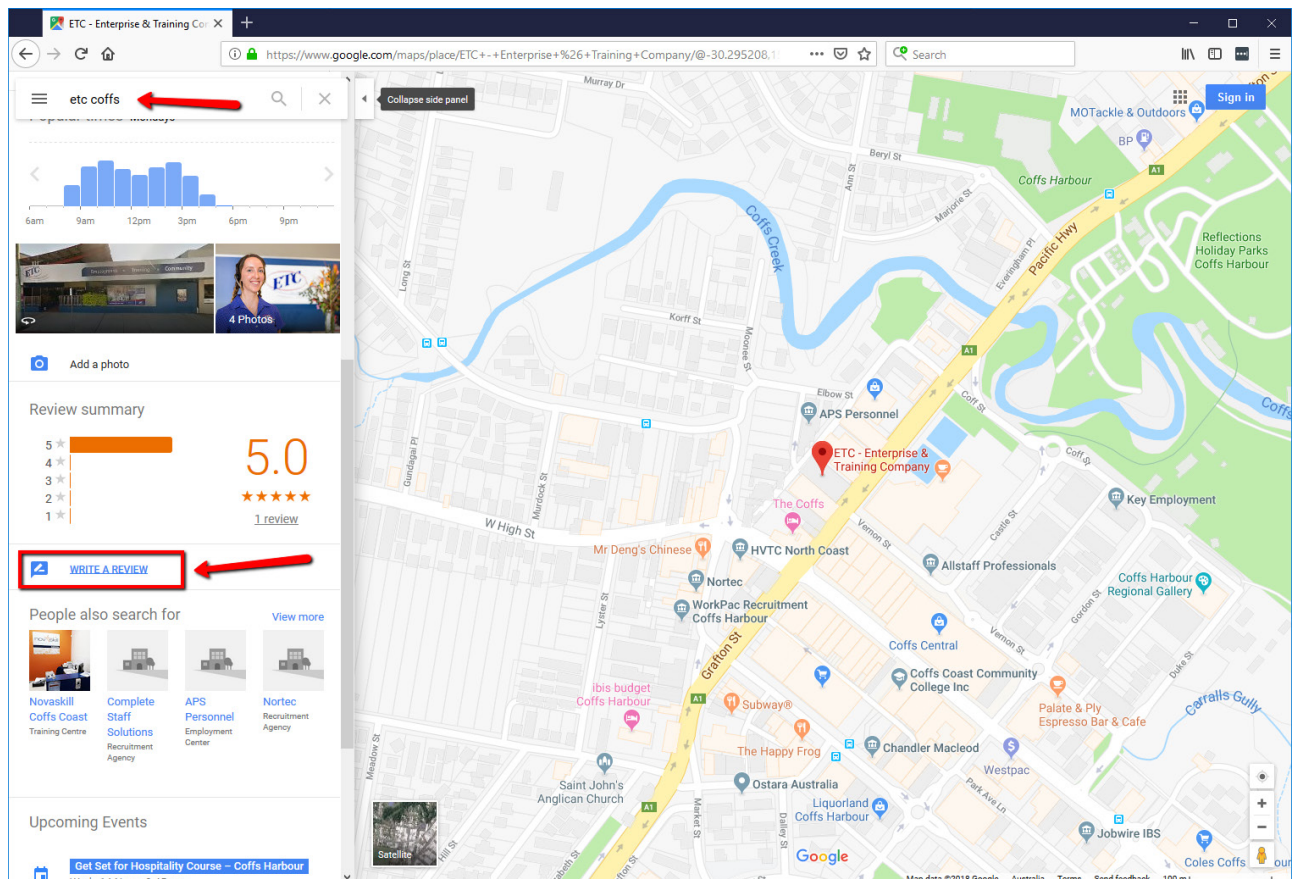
ETC - Enterprise & Training Co

https://www.google.com/maps/place/ETC+-+Enterprise+%26+Training+Company/@-30.295208,1

Search

etc coffs

Collapse side panel

Sign in

6am 9am 12pm 3pm 6pm 9pm

4 Photos

Add a photo

Review summary

5
4
3
2
1

5.0

★★★★★

1 review

WRITE A REVIEW

People also search for

View more

Novaskill Coffs Coast
Training Centre

Complete Staff Solutions
Recruitment Agency

APS Personnel
Employment Center

Nortec
Recruitment Agency

Upcoming Events

Get Set for Hospitality Course – Coffs Harbour

Murray Dr
MOTackle & Outdoors
BP
Beryl St
Coffs Harbour
A1
Reflections Holiday Parks Coffs Harbour
Coffs Creek
Ann St
Coramba Rd
Mort St
Everingham Pl
Pacific Hwy
Long St
Korff St
Moonee St
A1
Elbow St
APS Personnel
Coff St
Coffs
Gundagai Pl
ETC - Enterprise & Training Company
Coff St
Murdock St
The Coffs
Key Employment
W High St
Vernon St
Castle St
Mr Deng's Chinese
HVTC North Coast
Allstaff Professionals
Nortec
WorkPac Recruitment Coffs Harbour
Coffs Harbour Regional Gallery
Lyster St
Grafton St
Vernon St
Gordon St
Coffs Central
Coffs Coast Community College Inc
Duke St
Ibis budget Coffs Harbour
Subway®
Palate & Ply Espresso Bar & Cafe
Carralls Gully
The Happy Frog
Chandler Macleod
Meadow St
Westpac
Saint John's Anglican Church
Ostara Australia
Park Ave Ln
A1
Liquorland Coffs Harbour
Market St
Dalley St
Jobwire IBS
Hill St
Satellite
Google
Coles Coffs